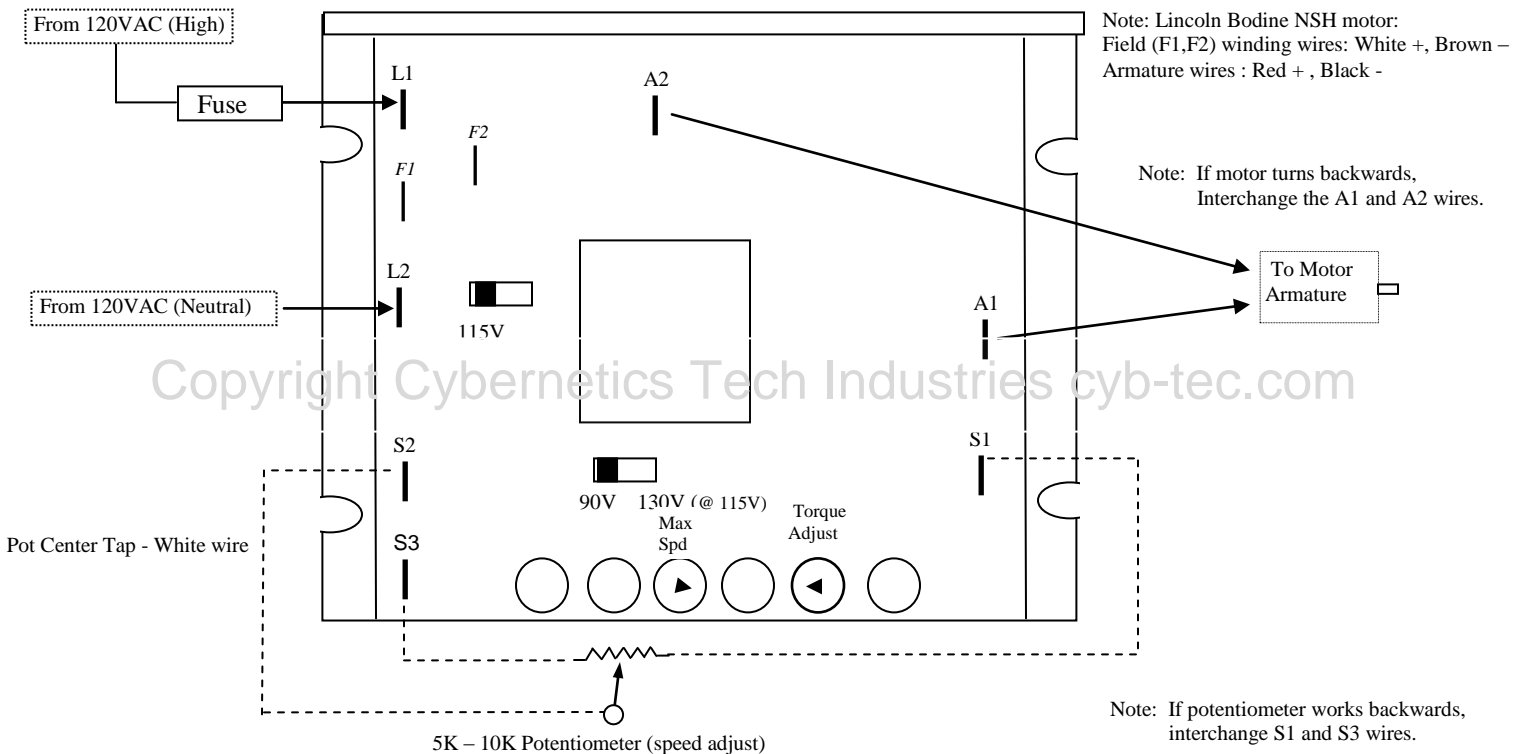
From 120VAC (High)

Note: Lincoln Bodine NSH motor:
Field (F1,F2) winding wires: White +, Brown –
Armature wires : Red + , Black -

L1

Fuse

A2

F2

F1

Note: If motor turns backwards, Interchange the A1 and A2 wires.

To Motor Armature

L2

From 120VAC (Neutral)

115V

A1

Copyright Cybernetics Tech Industries cyb-tec.com

S2

S1

90V 130V (@ 115V)

Max Spd

Torque Adjust

Pot Center Tap - White wire

S3

Note: If potentiometer works backwards, interchange S1 and S3 wires.

5K – 10K Potentiometer (speed adjust)